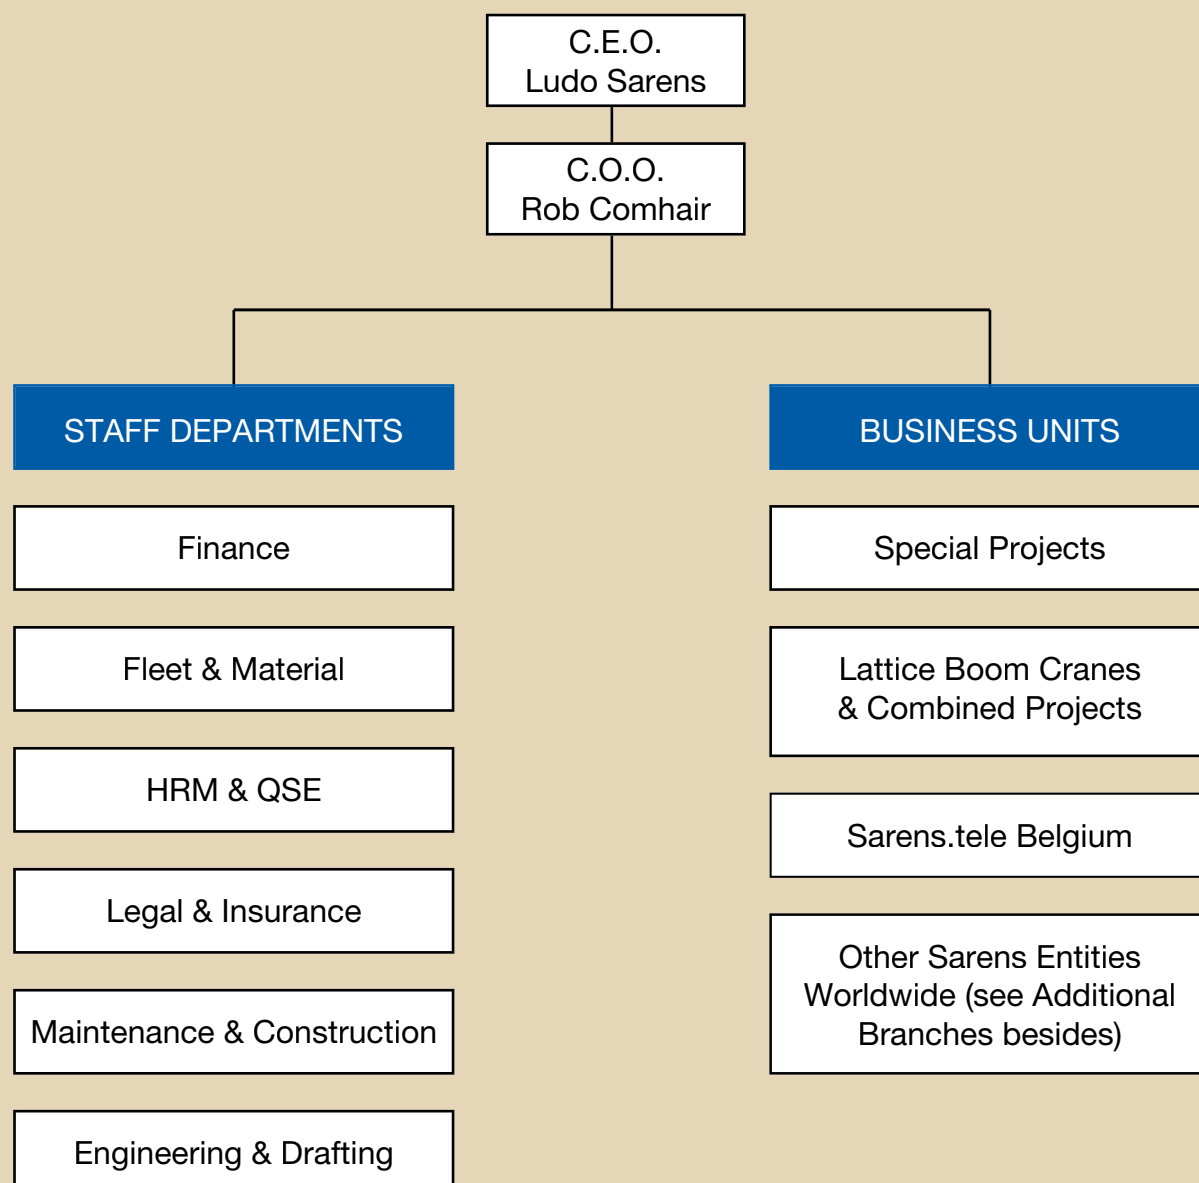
C.E.O.
Ludo Sarens

C.O.O.
Rob Comhair

STAFF DEPARTMENTS

Finance

Fleet & Material

HRM & QSE

Legal & Insurance

Maintenance & Construction

Engineering & Drafting

BUSINESS UNITS

Special Projects

Lattice Boom Cranes & Combined Projects

Sarens.tele Belgium

Other Sarens Entities Worldwide (see Additional Branches besides)